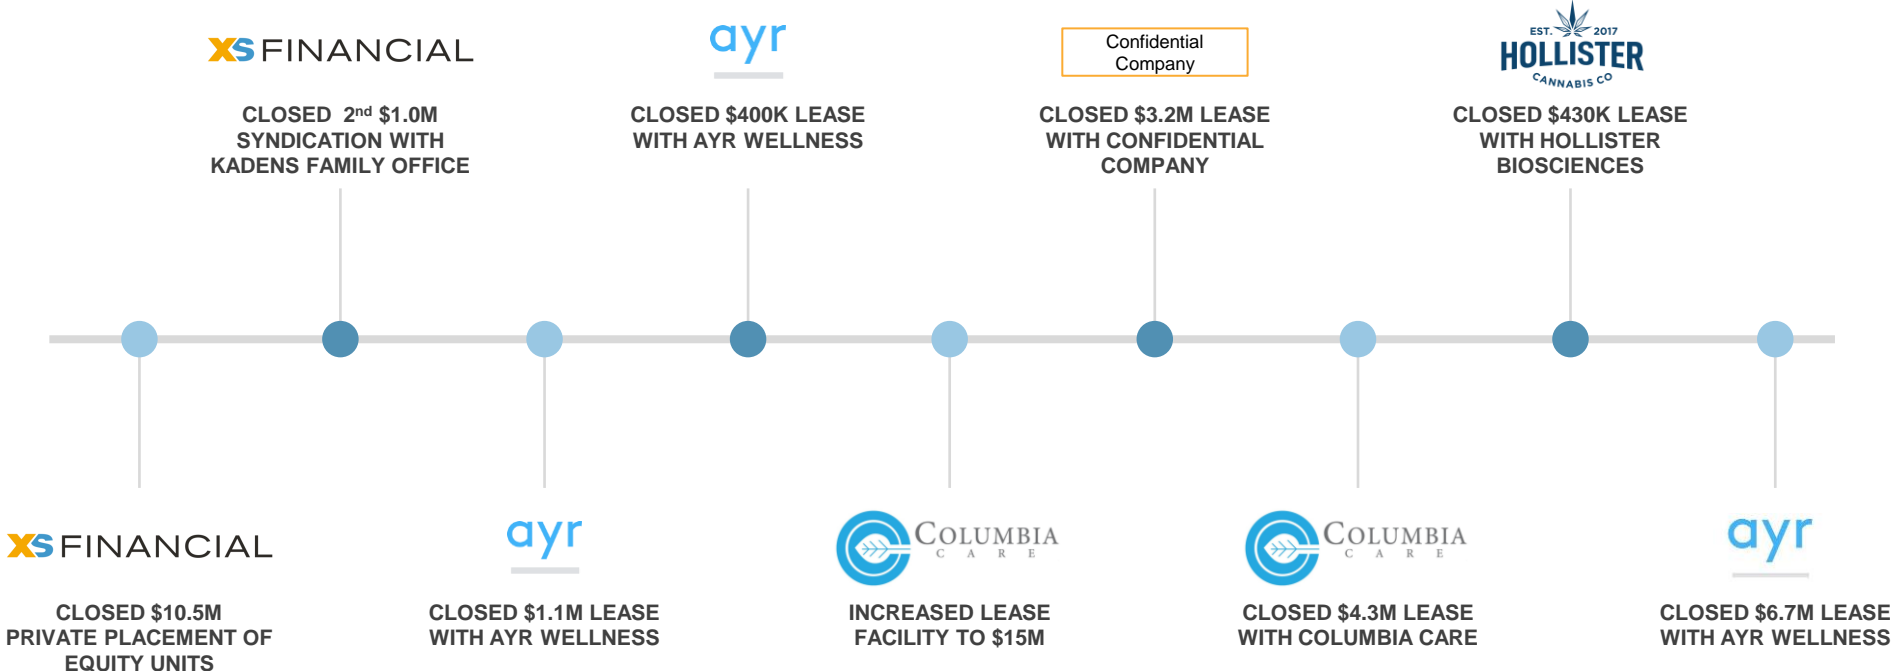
XS FINANCIAL

CLOSED 2nd $1.0M SYNDICATION WITH KADENS FAMILY OFFICE

ayr

CLOSED $400K LEASE WITH AYR WELLNESS

Confidential Company

CLOSED $3.2M LEASE WITH CONFIDENTIAL COMPANY

EST. 2017 HOLLISTER CANNABIS CO

CLOSED $430K LEASE WITH HOLLISTER BIOSCIENCES

XS FINANCIAL

CLOSED $10.5M PRIVATE PLACEMENT OF EQUITY UNITS

ayr

CLOSED $1.1M LEASE WITH AYR WELLNESS

COLUMBIA CARE

INCREASED LEASE FACILITY TO $15M

COLUMBIA CARE

CLOSED $4.3M LEASE WITH COLUMBIA CARE

ayr

CLOSED $6.7M LEASE WITH AYR WELLNESS